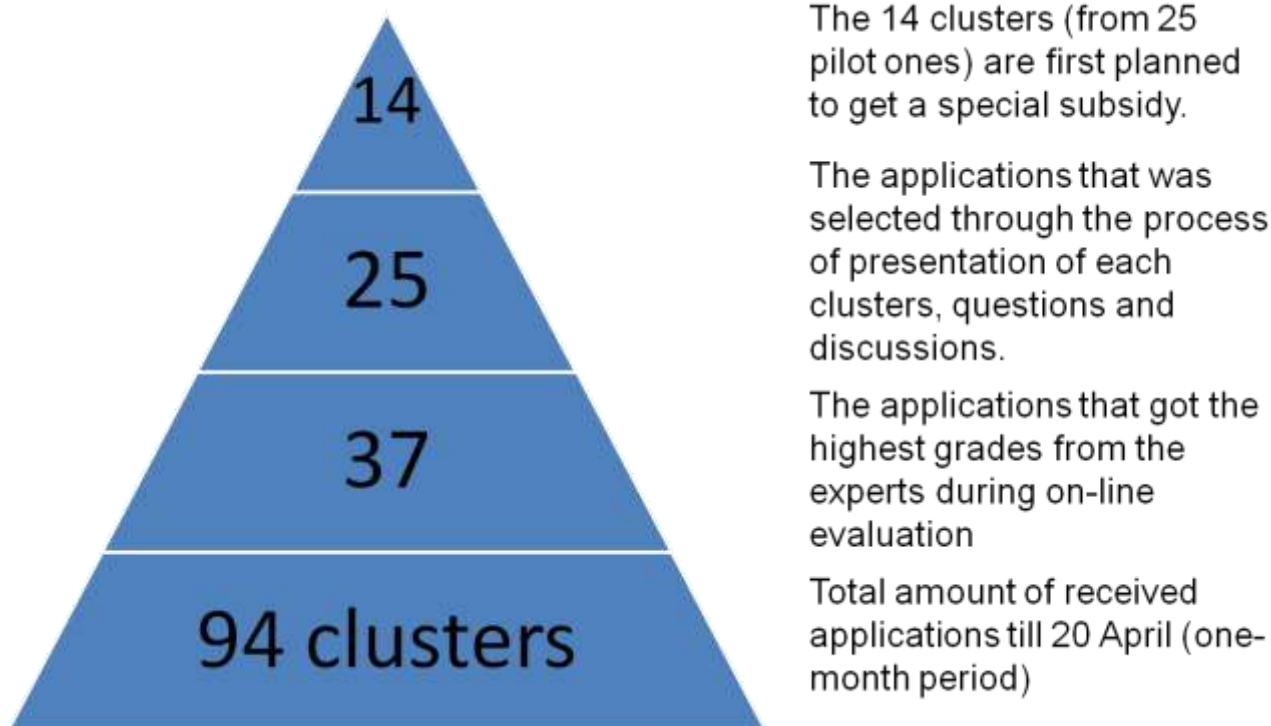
14

25

37

94 clusters

The 14 clusters (from 25 pilot ones) are first planned to get a special subsidy.

The applications that was selected through the process of presentation of each clusters, questions and discussions.

The applications that got the highest grades from the experts during on-line evaluation

Total amount of received applications till 20 April (one-month period)